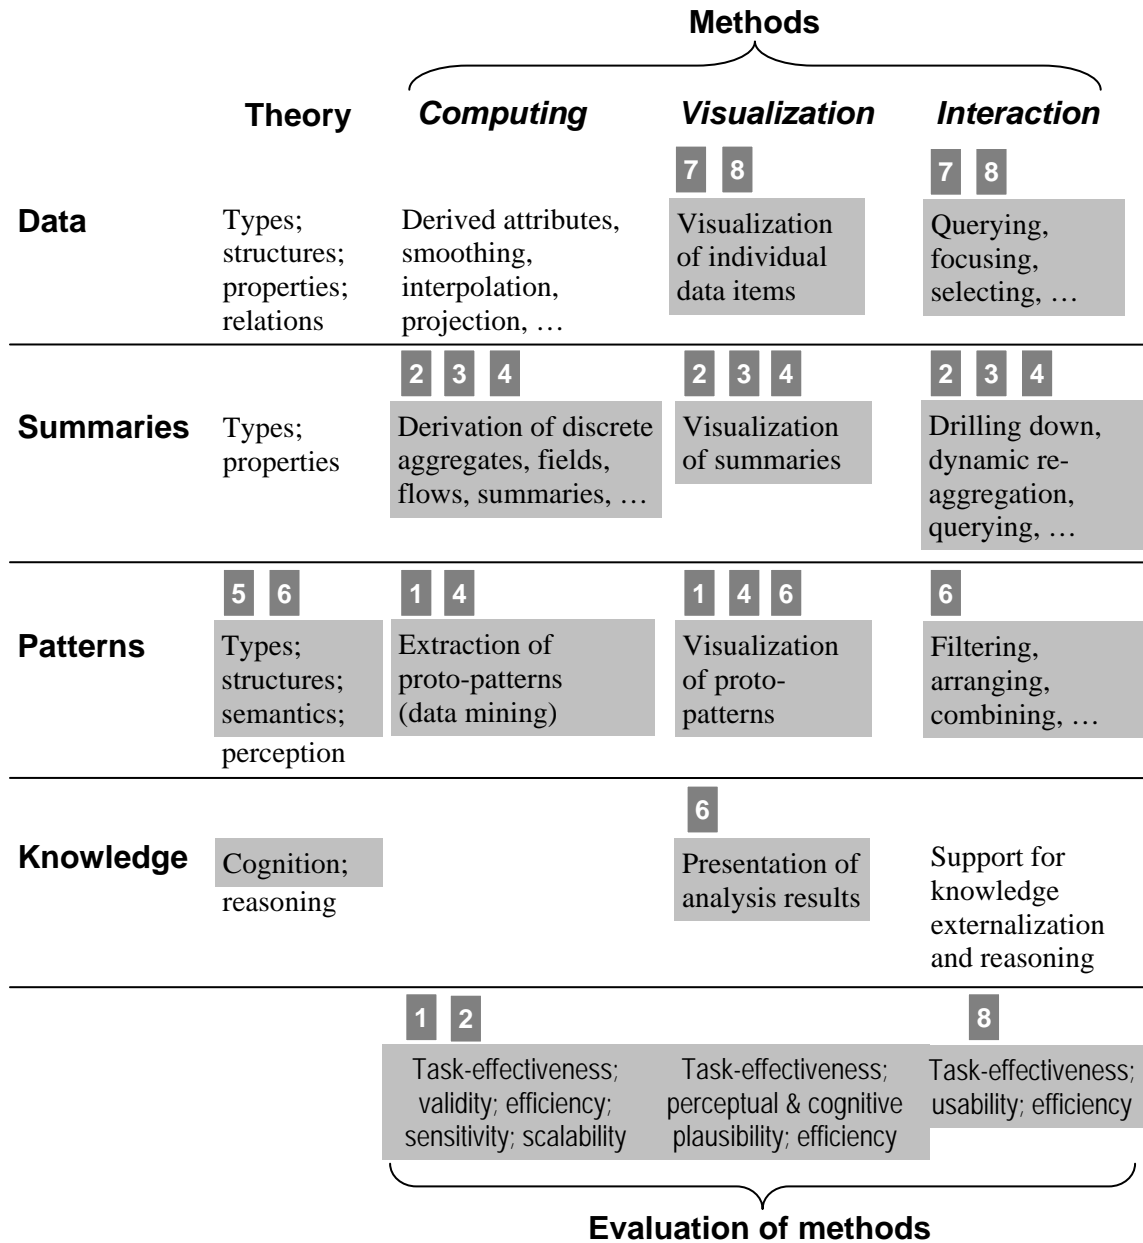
Methods

| | Theory | Computing | Visualization | Interaction |
|---|---|---|---|---|
| Data | Types; structures; properties; relations | Derived attributes, smoothing, interpolation, projection, … | 7 8 Visualization of individual data items | 7 8 Querying, focusing, selecting, … |
| Summaries | Types; properties | 2 3 4 Derivation of discrete aggregates, fields, flows, summaries, … | 2 3 4 Visualization of summaries | 2 3 4 Drilling down, dynamic re-aggregation, querying, … |
| Patterns | 5 6 Types; structures; semantics; perception | 1 4 Extraction of proto-patterns (data mining) | 1 4 6 Visualization of proto-patterns | 6 Filtering, arranging, combining, … |
| Knowledge | Cognition; reasoning | | 6 Presentation of analysis results | Support for knowledge externalization and reasoning |
| | | 1 2 Task-effectiveness; validity; efficiency; sensitivity; scalability | Task-effectiveness; perceptual & cognitive plausibility; efficiency | 8 Task-effectiveness; usability; efficiency |

Evaluation of methods